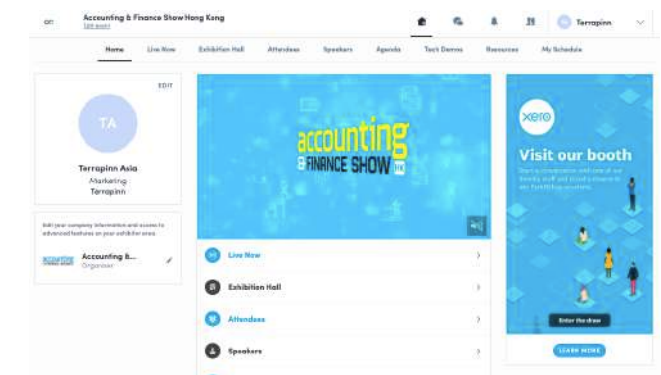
Accounting & Finance Show Hong Kong
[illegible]

Terrapinn

Home Live Now Exhibition Hall Attendees Speakers Agenda Tech Demos Resources My Schedule

EDIT

TA

Terrapinn Asia
Marketing
Terrapinn

Edit your company information and access to advanced features on your exhibitor area.

Accounting &...
Organiser

accounting & FINANCE SHOW HK

Live Now

Exhibition Hall

Attendees

Speakers

xero

Visit our booth

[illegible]

Enter the draw

LEARN MORE